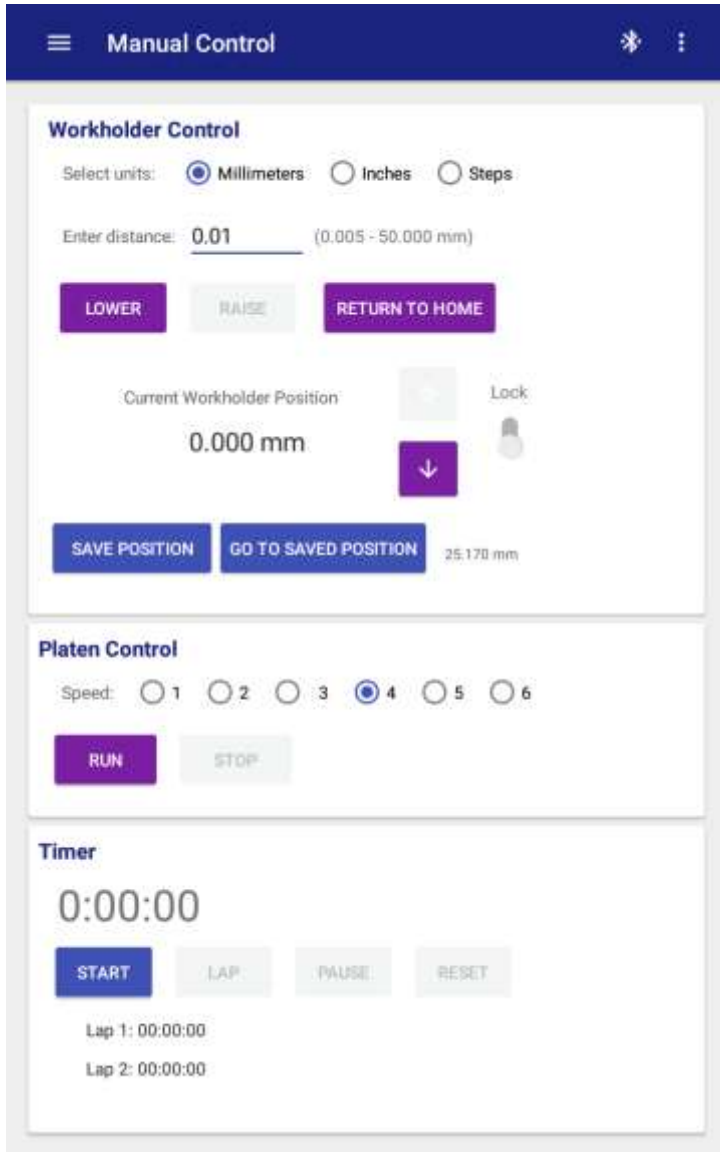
Manual Control

Workholder Control

Select units: Millimeters Inches Steps

Enter distance: 0.01 (0.005 - 50.000 mm)

LOWER RAISE RETURN TO HOME

Current Workholder Position

0.000 mm

Lock

SAVE POSITION GO TO SAVED POSITION 25.170 mm

Platen Control

Speed: 1 2 3 4 5 6

RUN STOP

Timer

0:00:00

START LAP PAUSE RESET

Lap 1: 00:00:00

Lap 2: 00:00:00